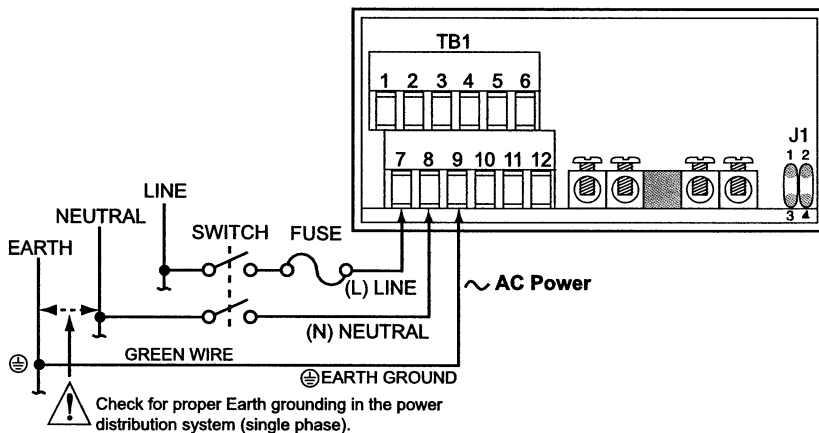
TB1

1 2 3 4 5 6

7 8 9 10 11 12

J1

1 2

3 4

LINE

NEUTRAL

SWITCH

FUSE

EARTH

(L) LINE

$\sim$ AC Power

(N) NEUTRAL

GREEN WIRE

⏚

⏚EARTH GROUND

Check for proper Earth grounding in the power distribution system (single phase).